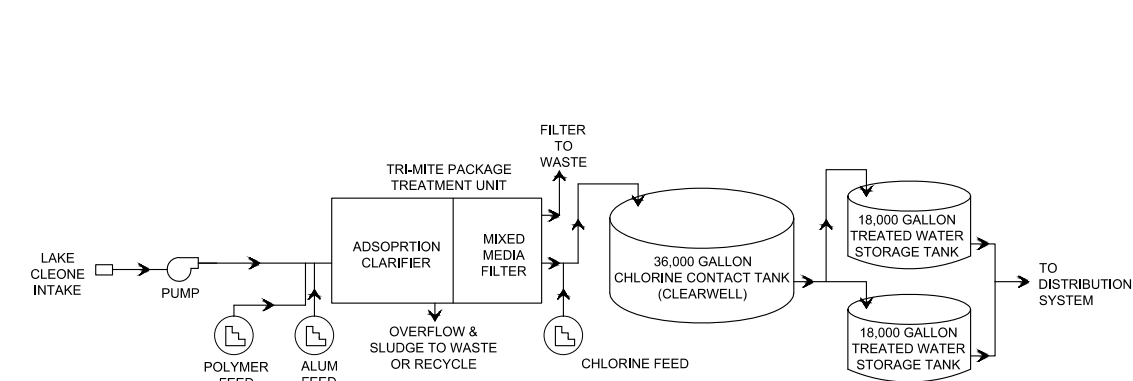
FILTER TO WASTE

TRI-MITE PACKAGE TREATMENT UNIT

LAKE CLEONE INTAKE

PUMP

ADSOPRTION CLARIFIER

MIXED MEDIA FILTER

36,000 GALLON CHLORINE CONTACT TANK (CLEARWELL)

18,000 GALLON TREATED WATER STORAGE TANK

18,000 GALLON TREATED WATER STORAGE TANK

TO DISTRIBUTION SYSTEM

OVERFLOW & SLUDGE TO WASTE OR RECYCLE

POLYMER FEED

ALUM FEED

CHLORINE FEED